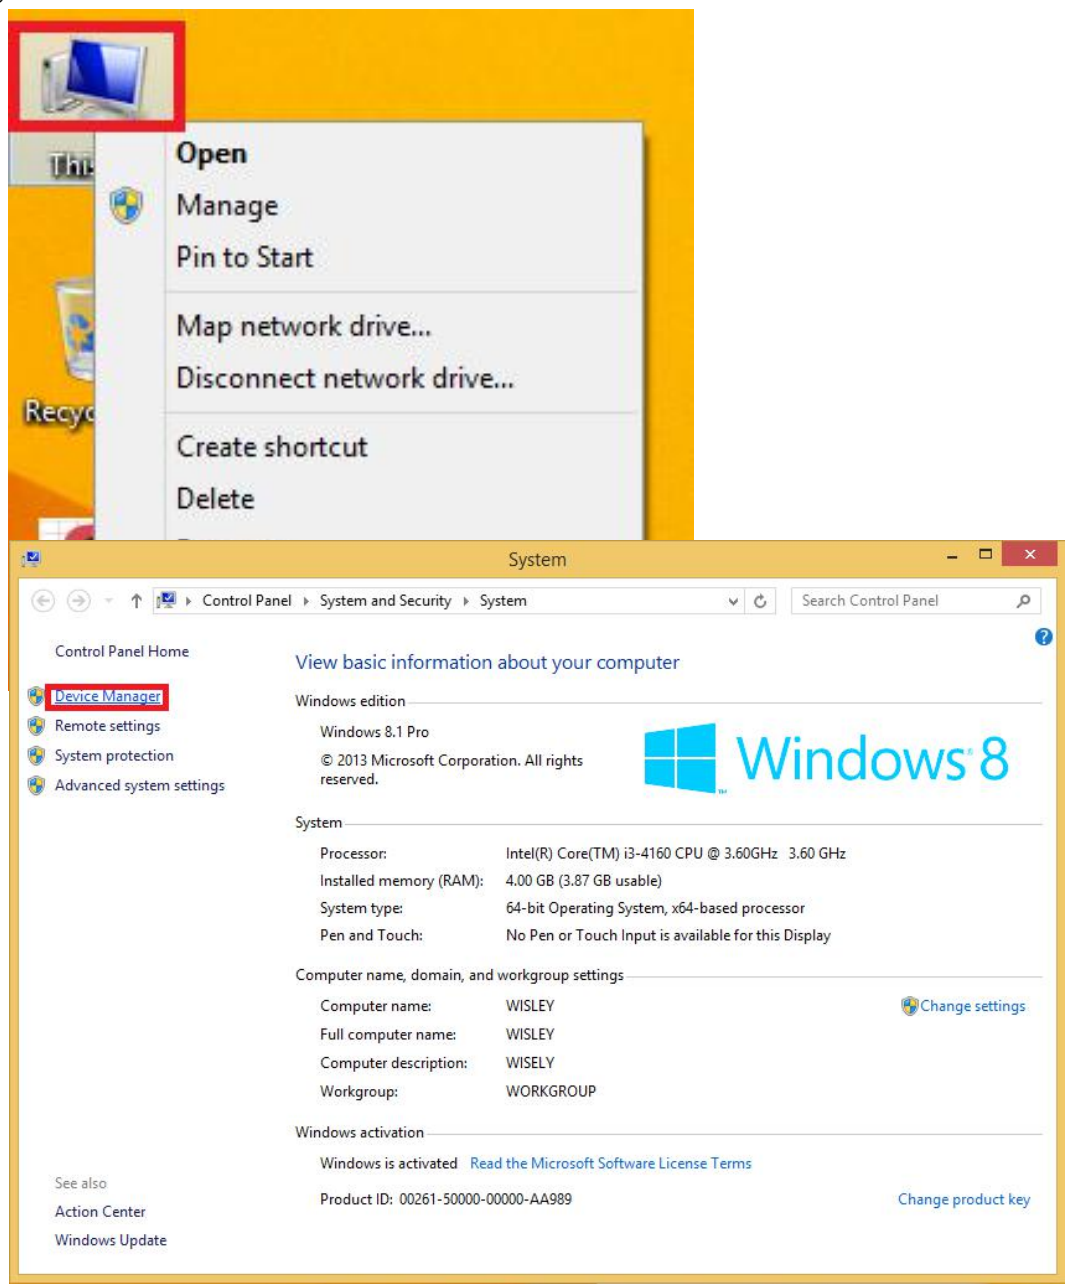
Thi

Recyc

Open
Manage
Pin to Start
Map network drive...
Disconnect network drive...
Create shortcut
Delete

System

Control Panel ▸ System and Security ▸ System

Search Control Panel

Control Panel Home

Device Manager
Remote settings
System protection
Advanced system settings

View basic information about your computer

Windows edition

Windows 8.1 Pro
© 2013 Microsoft Corporation. All rights reserved.

Windows 8

System

| Processor: | Intel(R) Core(TM) i3-4160 CPU @ 3.60GHz 3.60 GHz |
|---|---|
| Installed memory (RAM): | 4.00 GB (3.87 GB usable) |
| System type: | 64-bit Operating System, x64-based processor |
| Pen and Touch: | No Pen or Touch Input is available for this Display |

Computer name, domain, and workgroup settings

| Computer name: | WISLEY |
|---|---|
| Full computer name: | WISLEY |
| Computer description: | WISELY |
| Workgroup: | WORKGROUP |

Change settings

Windows activation

Windows is activated Read the Microsoft Software License Terms

Product ID: 00261-50000-00000-AA989

Change product key

See also
Action Center
Windows Update